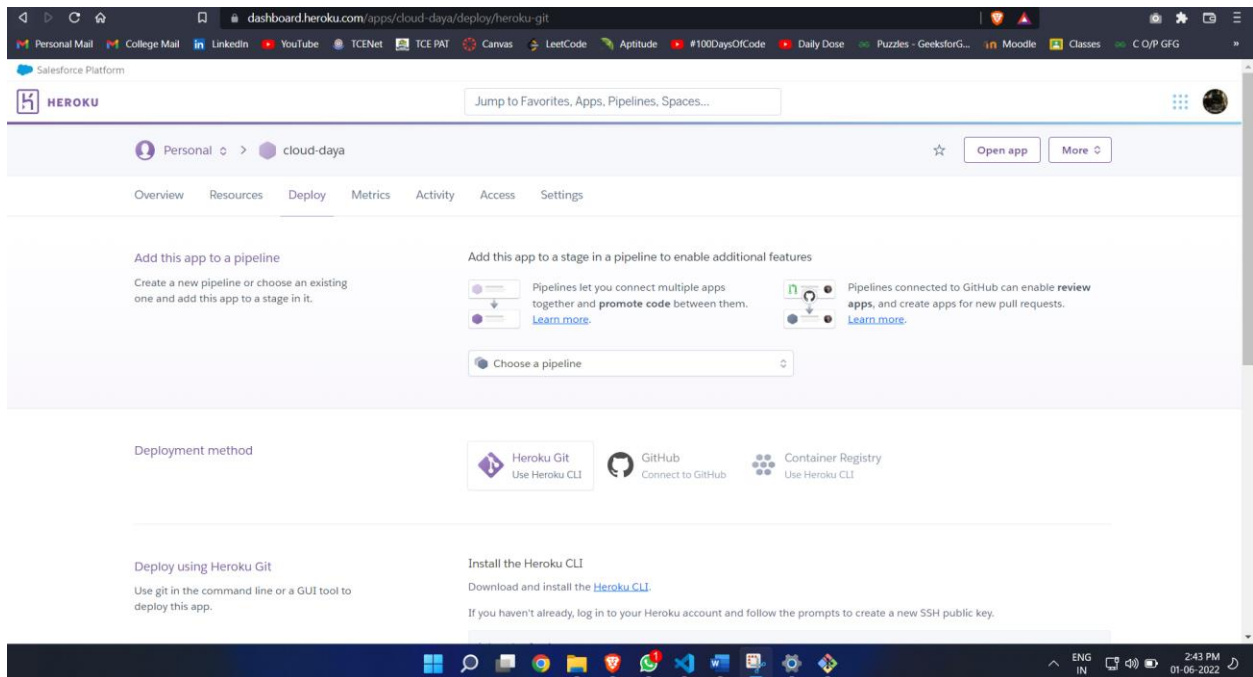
dashboard.heroku.com/apps/cloud-daya/deploy/heroku-git

Personal Mail College Mail LinkedIn YouTube TCENet TCE PAT Canvas LeetCode Aptitude #100DaysOfCode Daily Dose Puzzles - GeeksforG... Moodle Classes C O/P GFG

Salesforce Platform

HEROKU

Jump to Favorites, Apps, Pipelines, Spaces...

Personal > cloud-daya

Open app More

Overview Resources Deploy Metrics Activity Access Settings

Add this app to a pipeline

Create a new pipeline or choose an existing one and add this app to a stage in it.

Add this app to a stage in a pipeline to enable additional features

Pipelines let you connect multiple apps together and **promote code** between them. Learn more.

Pipelines connected to GitHub can enable **review apps**, and create apps for new pull requests. Learn more.

Choose a pipeline

Deployment method

Heroku Git
Use Heroku CLI

GitHub
Connect to GitHub

Container Registry
Use Heroku CLI

Deploy using Heroku Git

Use git in the command line or a GUI tool to deploy this app.

Install the Heroku CLI

Download and install the Heroku CLI.

If you haven't already, log in to your Heroku account and follow the prompts to create a new SSH public key.

ENG IN 2:43 PM 01-06-2022